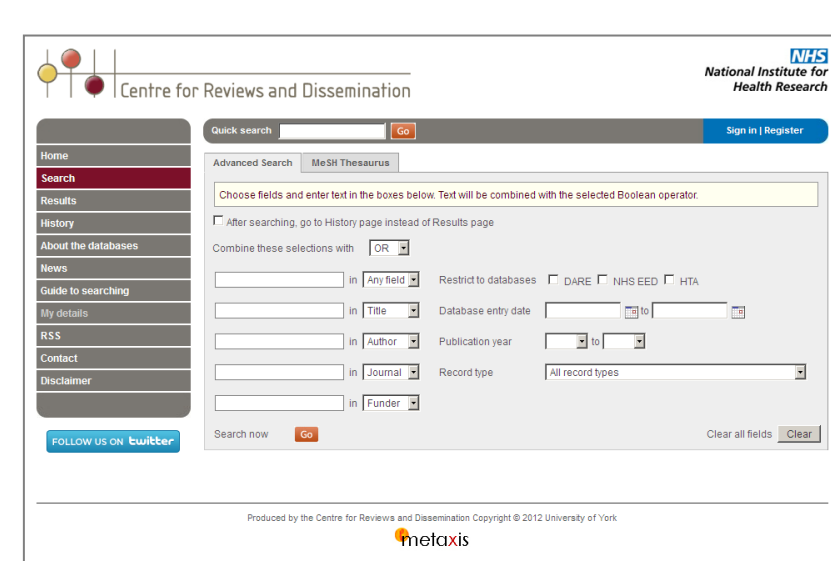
Centre for Reviews and Dissemination

NHS
National Institute for Health Research

Quick search Go

Sign in | Register

Home
Search
Results
History
About the databases
News
Guide to searching
My details
RSS
Contact
Disclaimer

FOLLOW US ON twitter

Advanced Search MeSH Thesaurus

Choose fields and enter text in the boxes below. Text will be combined with the selected Boolean operator.

After searching, go to History page instead of Results page

Combine these selections with OR

in Any field Restrict to databases DARE NHS EED HTA

in Title Database entry date to

in Author Publication year to

in Journal Record type All record types

in Funder

Search now Go

Clear all fields Clear

Produced by the Centre for Reviews and Dissemination Copyright © 2012 University of York

metaxis